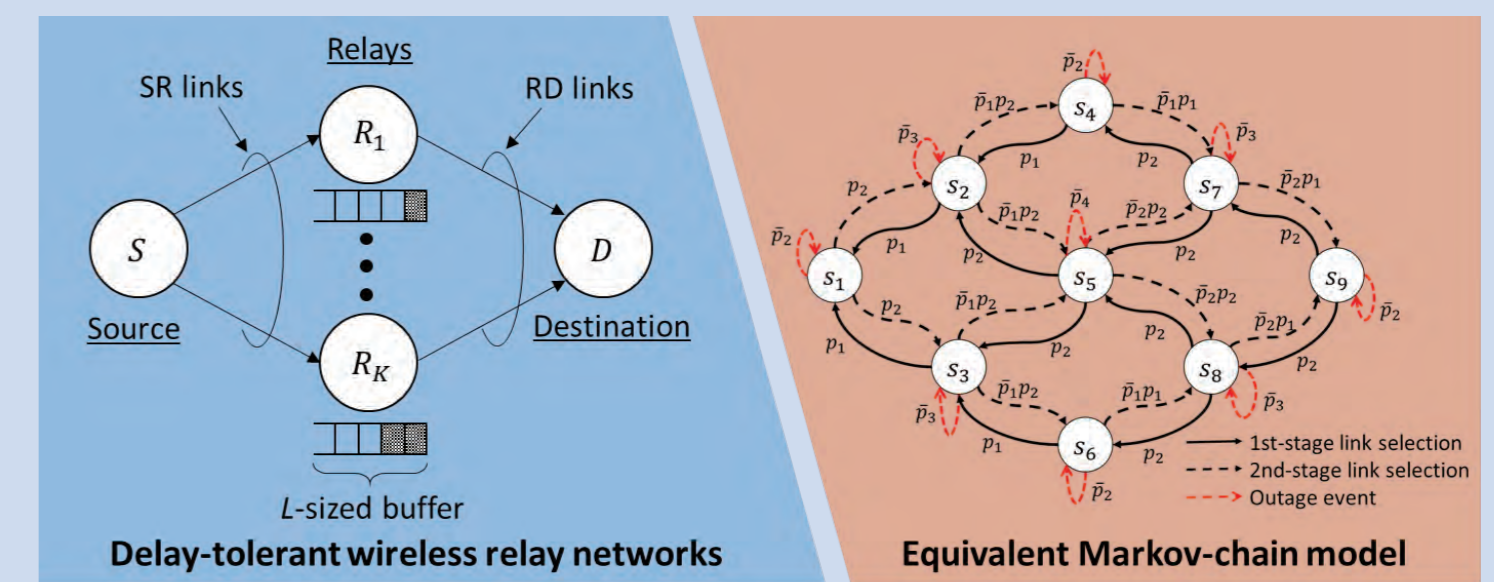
Relays

SR links

RD links

$R_1$

$S$

$D$

Source

Destination

$R_K$

$L$-sized buffer

Delay-tolerant wireless relay networks

$\bar{p}_2$

$\bar{p}_1 p_2$

$s_4$

$\bar{p}_1 p_1$

$\bar{p}_3$

$\bar{p}_3$

$p_1$

$p_2$

$p_2$

$s_2$

$s_7$

$\bar{p}_2 p_1$

$\bar{p}_1 p_2$

$\bar{p}_4$

$\bar{p}_2 p_2$

$\bar{p}_2$

$p_1$

$p_2$

$p_2$

$p_2$

$s_1$

$s_5$

$s_9$

$\bar{p}_1 p_2$

$\bar{p}_2 p_2$

$p_2$

$\bar{p}_2$

$p_2$

$\bar{p}_2 p_1$

$p_1$

$p_2$

$s_3$

$s_8$

$p_2$

$\bar{p}_1 p_2$

$\bar{p}_1 p_1$

$\bar{p}_3$

$\bar{p}_3$

$p_1$

$s_6$

$p_2$

$\bar{p}_2$

1st-stage link selection

2nd-stage link selection

Outage event

Equivalent Markov-chain model